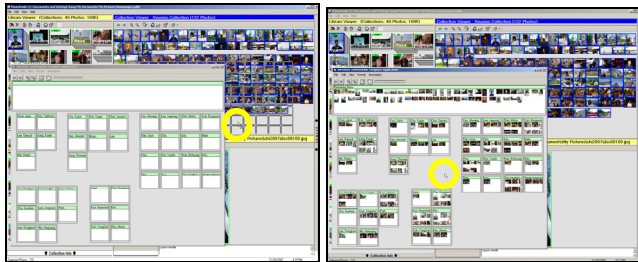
Library Viewer (Collections: 49 Photos: 1000)
Collection Viewer Preview Collection (122 Photos)
Collection Info

Library Viewer (Collections: 49 Photos: 1000)
Collection Viewer Preview Collection (122 Photos)
Collection Info